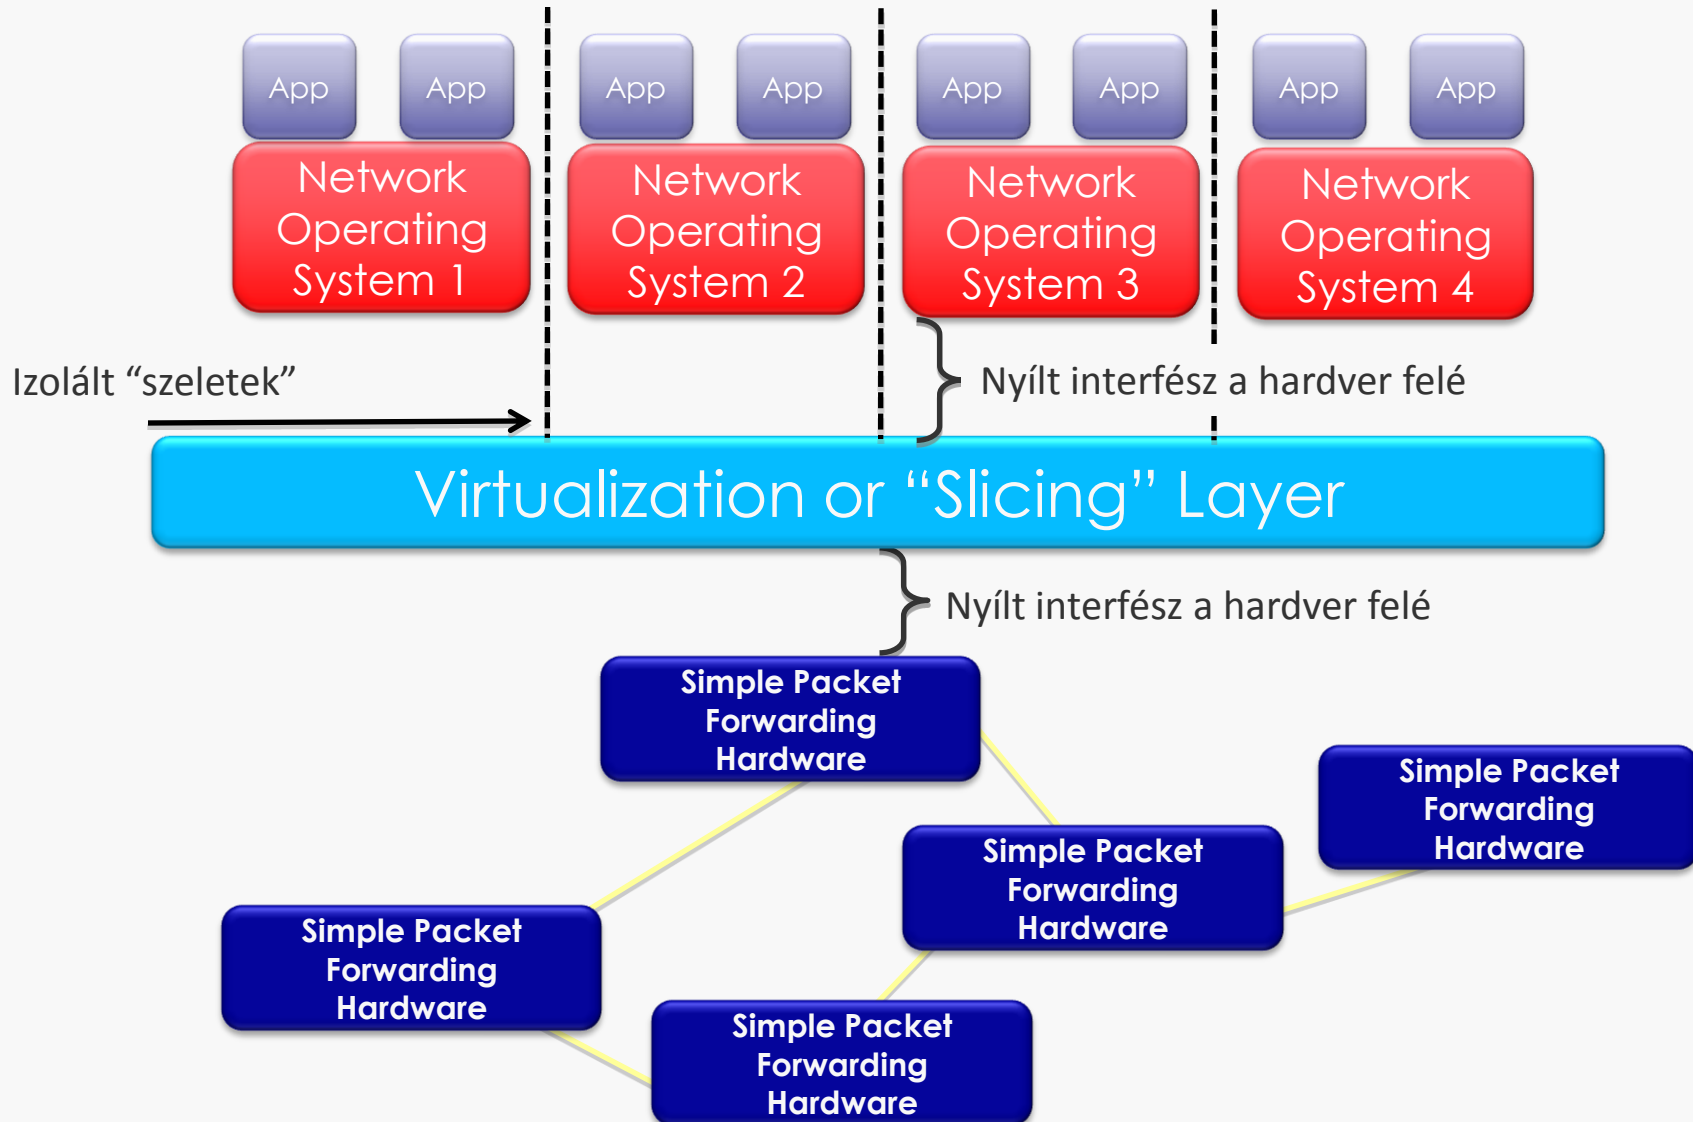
App App App App App App App App

Network Operating System 1

Network Operating System 2

Network Operating System 3

Network Operating System 4

Izolált “szeletek”

Nyílt interfész a hardver felé

Virtualization or “Slicing” Layer

Nyílt interfész a hardver felé

Simple Packet Forwarding Hardware

Simple Packet Forwarding Hardware

Simple Packet Forwarding Hardware

Simple Packet Forwarding Hardware

Simple Packet Forwarding Hardware